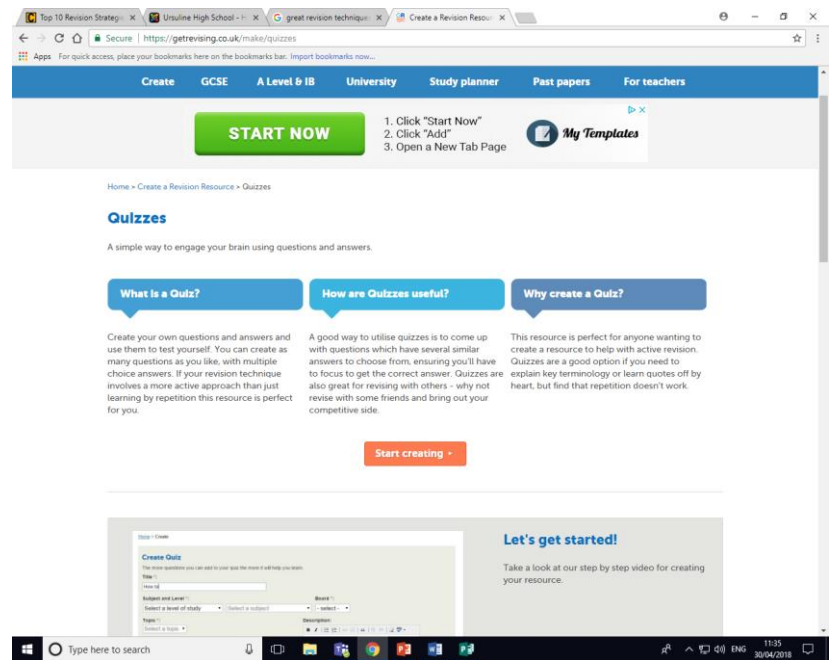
Top 10 Revision Strategi ×
Ursuline High School - H ×
great revision techniqu ×
Create a Revision Resou ×

Secure | https://getrevising.co.uk/make/quizzes

Apps For quick access, place your bookmarks here on the bookmarks bar. Import bookmarks now...

Create GCSE A Level & IB University Study planner Past papers For teachers

START NOW
1. Click "Start Now"
2. Click "Add"
3. Open a New Tab Page
My Templates

Home > Create a Revision Resource > Quizzes

Quizzes

A simple way to engage your brain using questions and answers.

What is a Quiz?

Create your own questions and answers and use them to test yourself. You can create as many questions as you like, with multiple choice answers. If your revision technique involves a more active approach than just learning by repetition this resource is perfect for you.

How are Quizzes useful?

A good way to utilise quizzes is to come up with questions which have several similar answers to choose from, ensuring you'll have to focus to get the correct answer. Quizzes are also great for revising with others - why not revise with some friends and bring out your competitive side.

Why create a Quiz?

This resource is perfect for anyone wanting to create a resource to help with active revision. Quizzes are a good option if you need to explain key terminology or learn quotes off by heart, but find that repetition doesn't work.

Start creating ▸

Home > Create
Create Quiz
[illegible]
Title
How to
Subject and Level
Select a level of study
Select a subject
Board
- select -
Topic
Select a topic
Description

Let's get started!

Take a look at our step by step video for creating your resource.

Type here to search

ENG 11:35 30/04/2018